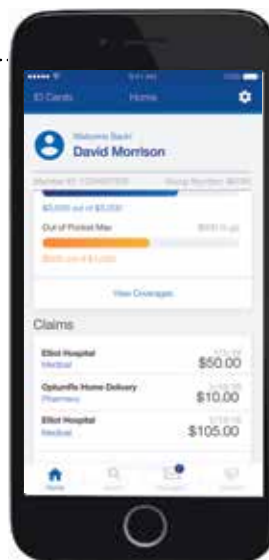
ID Cards

Home

Welcome Back!

David Morrison

Member ID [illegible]

Group Number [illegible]

$3,000 out of $5,000

Out of Pocket Max

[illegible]

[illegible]

View Coverages

Claims

Elliot Hospital

Medical

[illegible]

$50.00

OptumRx Home Delivery

Pharmacy

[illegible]

$10.00

Elliot Hospital

Medical

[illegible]

$105.00

Home

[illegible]

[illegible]

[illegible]